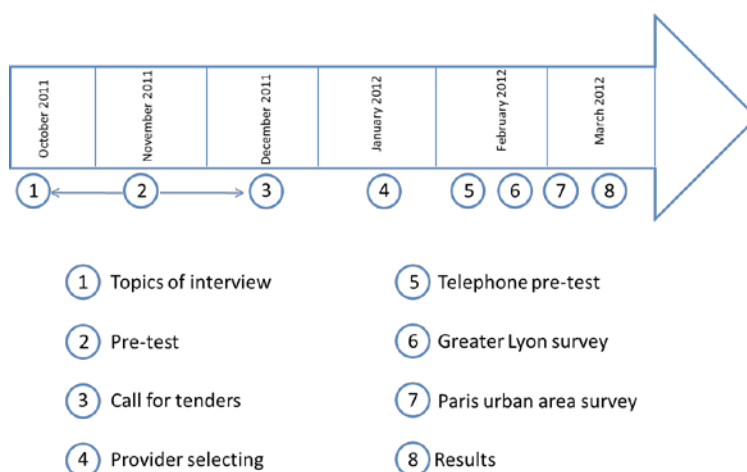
October 2011

November 2011

December 2011

January 2012

February 2012

March 2012

1 2 3 4 5 6 7 8

1 Topics of interview

2 Pre-test

3 Call for tenders

4 Provider selecting

5 Telephone pre-test

6 Greater Lyon survey

7 Paris urban area survey

8 Results